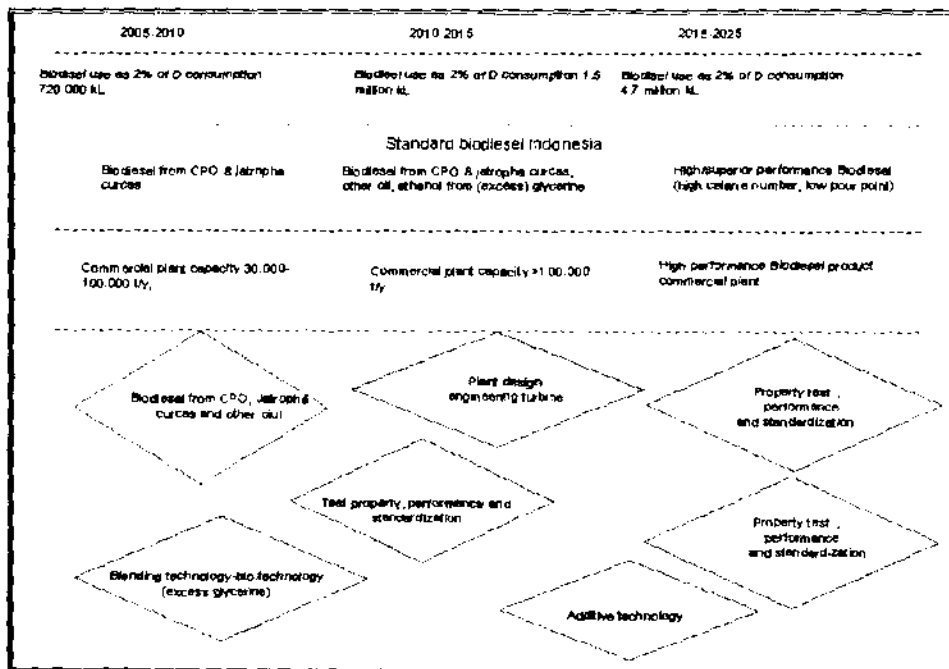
2005-2010

2010-2015

2015-2025

Biodiesel use as 2% of D consumption 720 000 kL

Biodiesel use as 2% of D consumption 1.5 million kL

Biodiesel use as 2% of D consumption 4.7 million kL

Standard biodiesel Indonesia

Biodiesel from CPO & jatropha curcas

Biodiesel from CPO & jatropha curcas, other oil, ethanol from (excess) glycerine

High/superior performance Biodiesel (high cetane number, low pour point)

Commercial plant capacity 30.000-100.000 t/y,

Commercial plant capacity >100.000 t/y

High performance Biodiesel product commercial plant

Biodiesel from CPO, Jatropha curcas and other oil

Plant design engineering turbine

Property test, performance and standardization

Test property, performance and standardization

Property test, performance and standardization

Blending technology-bio technology (excess glycerine)

Additive technology